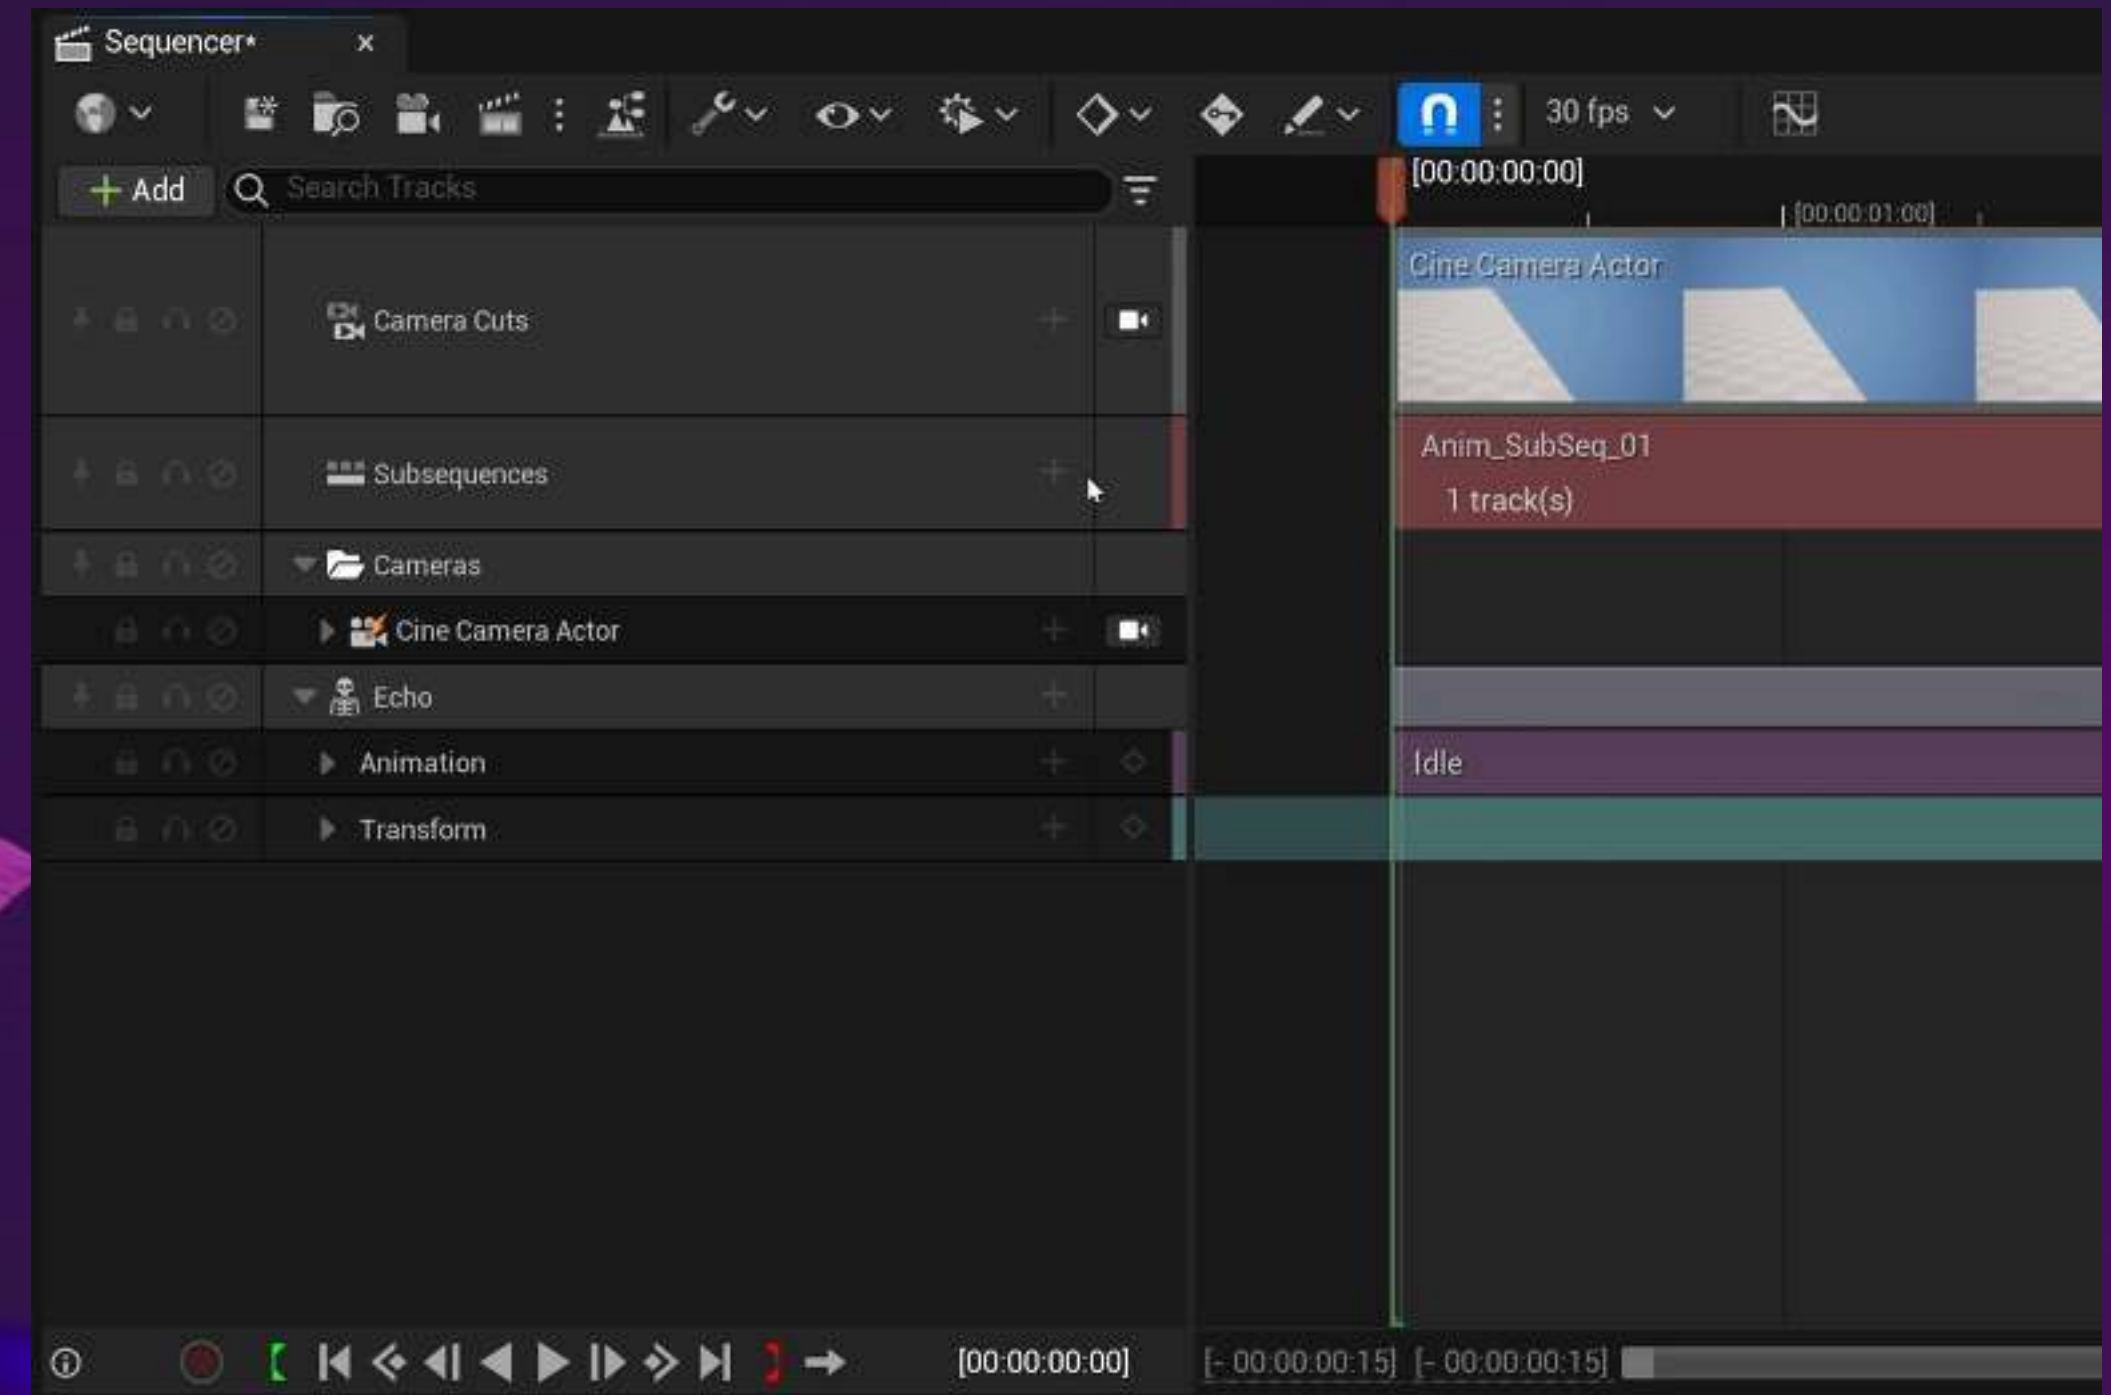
Sequencer*

30 fps

Add

Search Tracks

[00:00:00:00]

[00:00:01:00]

Camera Cuts

Cine Camera Actor

Subsequences

Anim_SubSeq_01

1 track(s)

Cameras

Cine Camera Actor

Echo

Animation

Idle

Transform

[00:00:00:00]

[- 00:00:00:15]

[- 00:00:00:15]